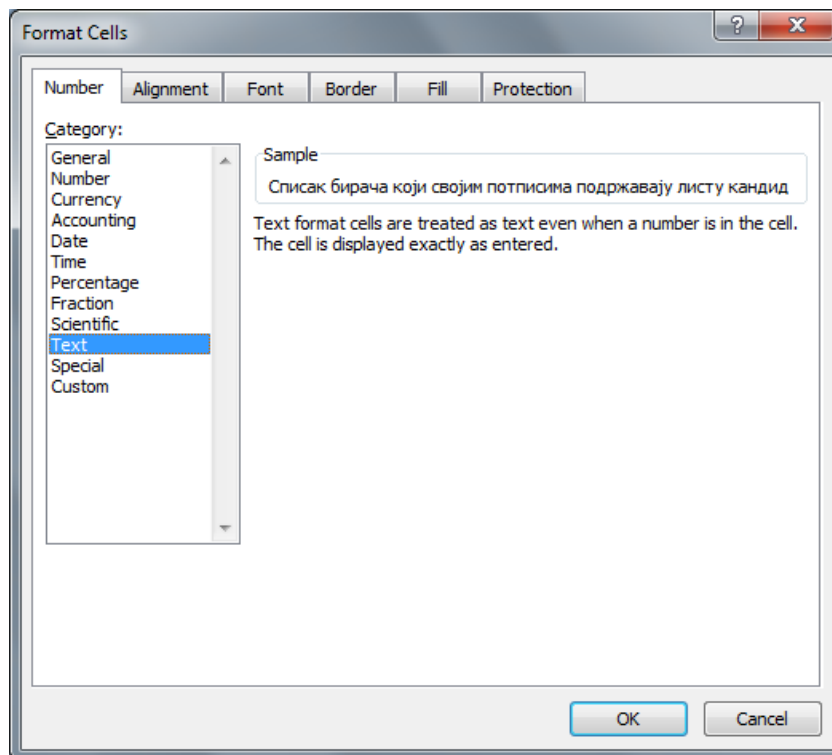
Format Cells

?
X

Number
Alignment
Font
Border
Fill
Protection

Category:
General
Number
Currency
Accounting
Date
Time
Percentage
Fraction
Scientific
Text
Special
Custom

Sample
Списак бирача који својим потписима подржавају листу кандид

Text format cells are treated as text even when a number is in the cell. The cell is displayed exactly as entered.

OK
Cancel